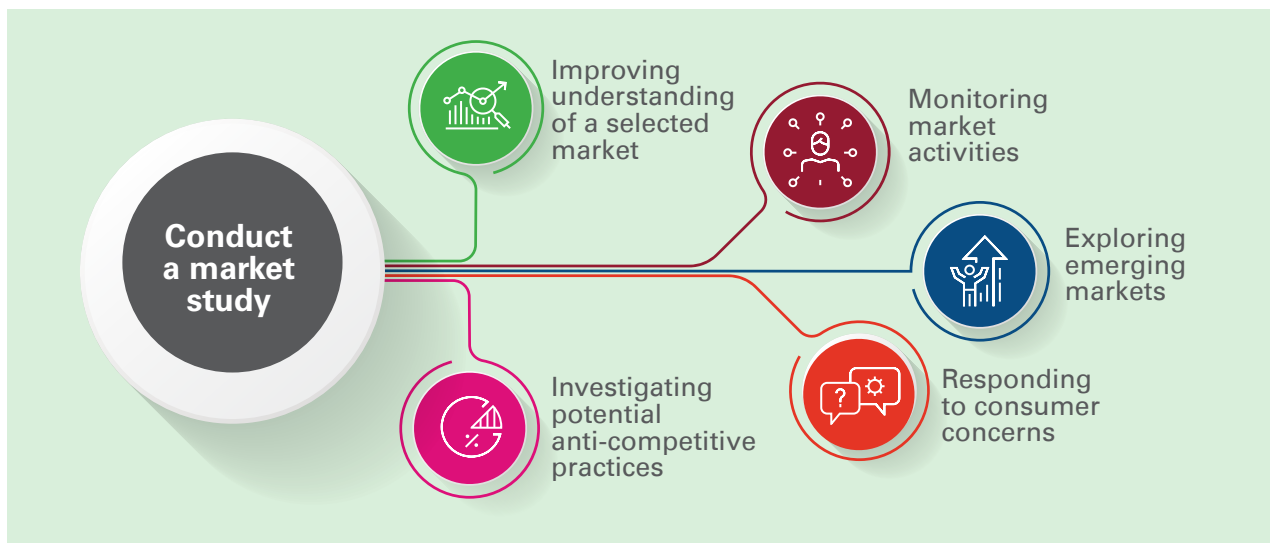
Conduct a market study

Improving understanding of a selected market

Monitoring market activities

Exploring emerging markets

Responding to consumer concerns

Investigating potential anti-competitive practices